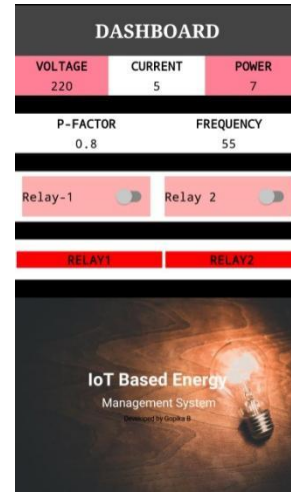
DASHBOARD

| VOLTAGE | CURRENT | POWER |
|---|---|---|
| 220 | 5 | 7 |

| P-FACTOR | FREQUENCY |
|---|---|
| 0.8 | 55 |

Relay-1

Relay 2

RELAY1

RELAY2

IoT Based Energy

Management System

Developed by Gopika B